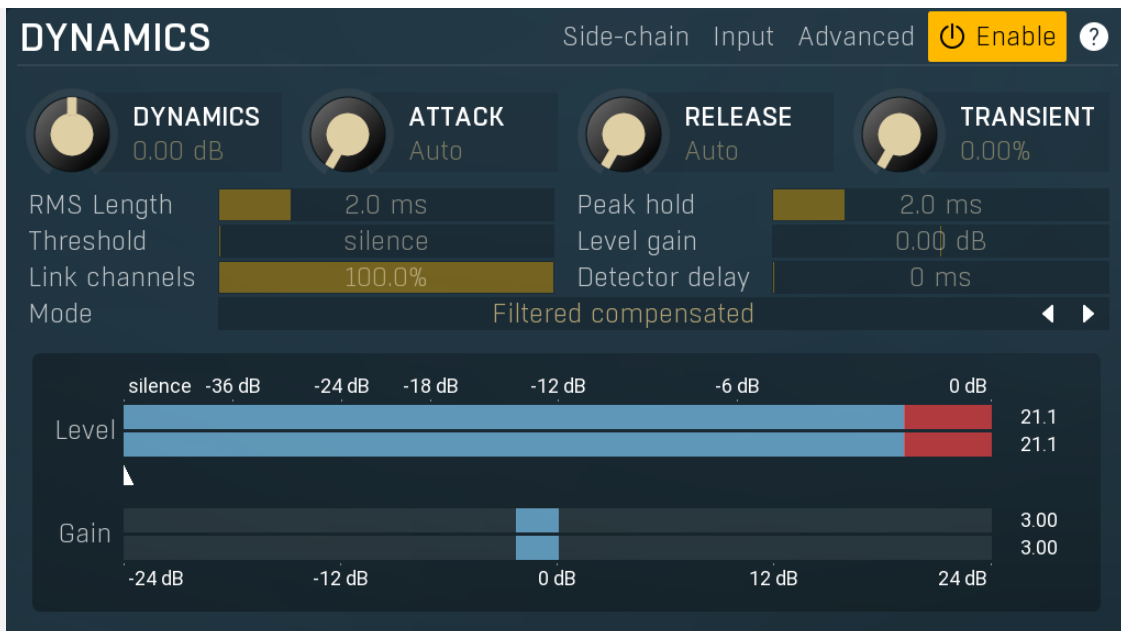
DYNAMICS

Side-chain Input Advanced Enable ?

DYNAMICS
0.00 dB

ATTACK
Auto

RELEASE
Auto

TRANSIENT
0.00%

RMS Length 2.0 ms
Peak hold 2.0 ms
Threshold silence
Level gain 0.00 dB
Link channels 100.0%
Detector delay 0 ms
Mode Filtered compensated

silence -36 dB -24 dB -18 dB -12 dB -6 dB 0 dB

Level

21.1
21.1

Gain

3.00
3.00

-24 dB -12 dB 0 dB 12 dB 24 dB